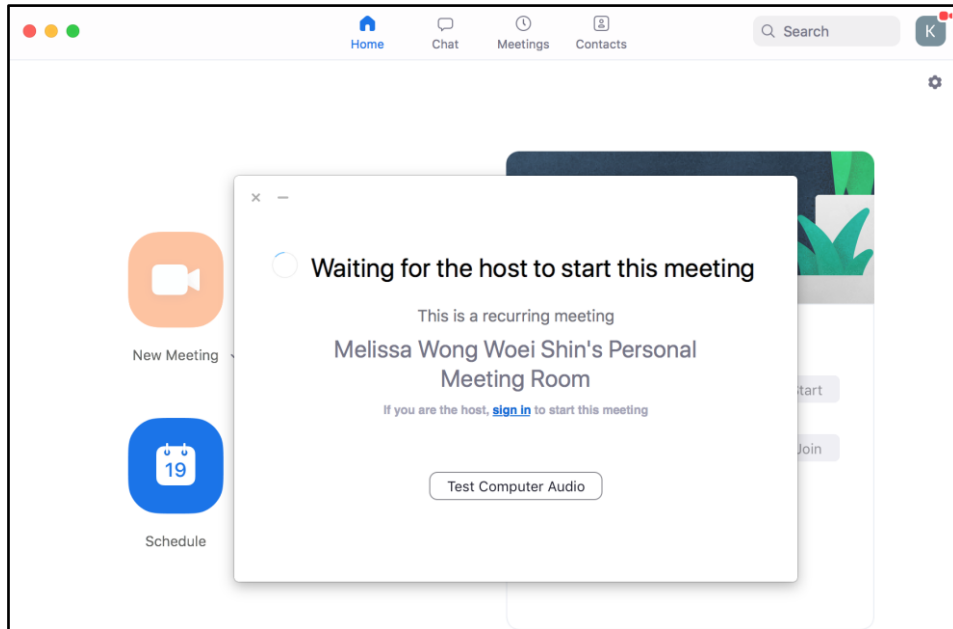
Home
Chat
Meetings
Contacts
Search
K

New Meeting
19
Schedule

Waiting for the host to start this meeting

This is a recurring meeting

Melissa Wong Woei Shin's Personal Meeting Room

If you are the host, sign in to start this meeting

Test Computer Audio

tart
Join